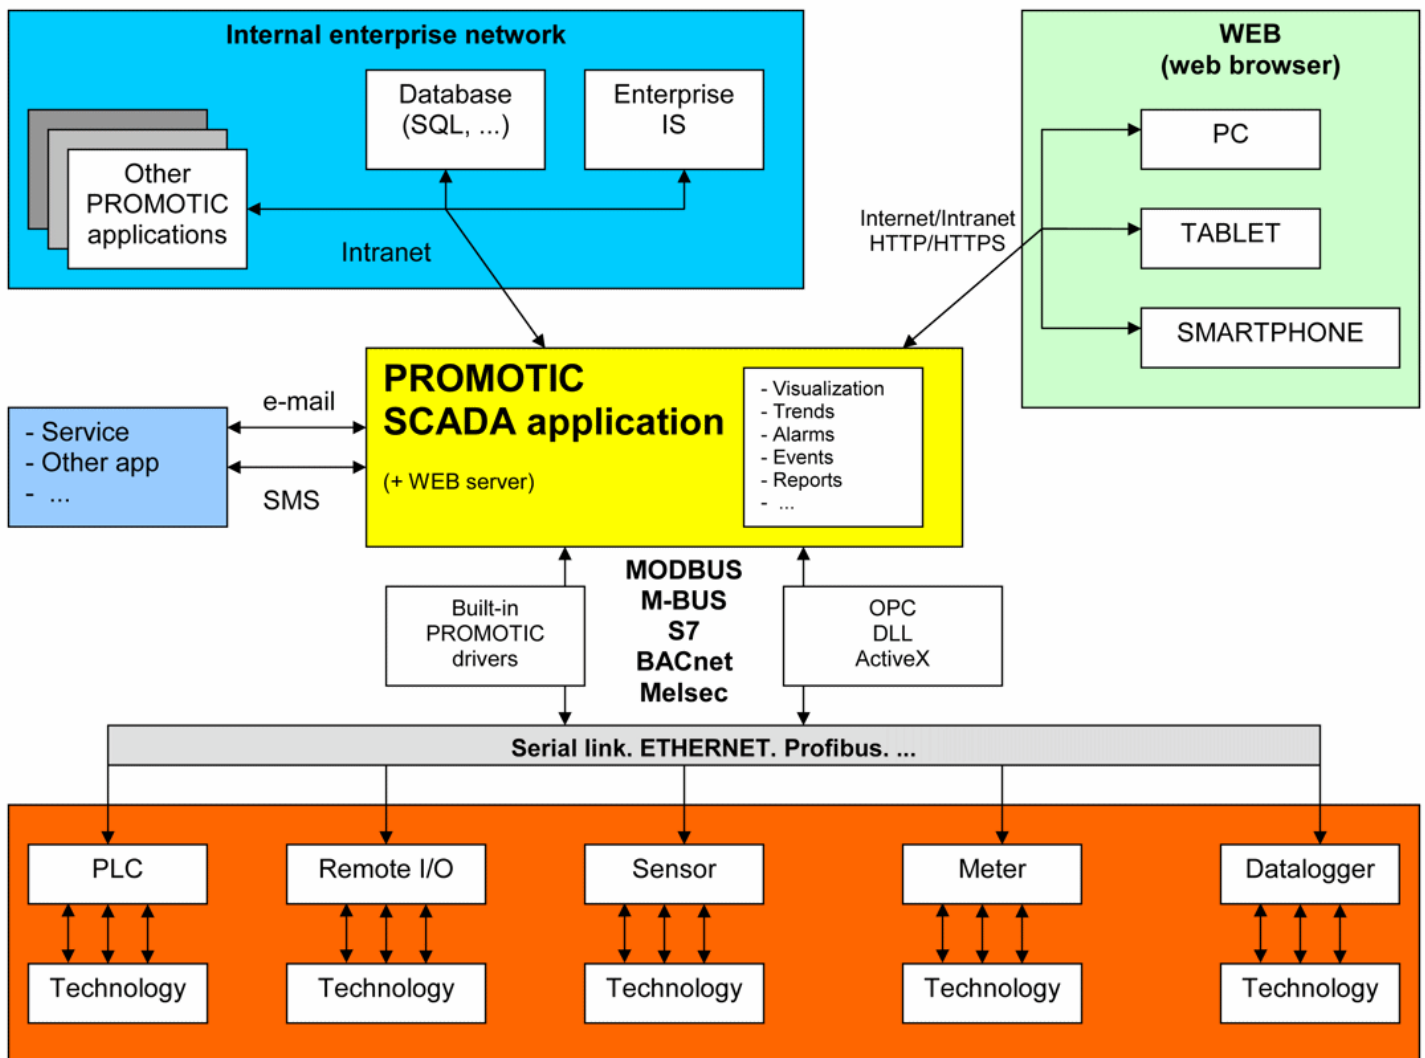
Internal enterprise network

Other PROMOTIC applications

Database (SQL, ...)

Enterprise IS

Intranet

WEB (web browser)

PC

TABLET

SMARTPHONE

Internet/Intranet HTTP/HTTPS

- Service
- Other app
- ...

e-mail

SMS

PROMOTIC SCADA application

(+ WEB server)

- Visualization
- Trends
- Alarms
- Events
- Reports
- ...

Built-in PROMOTIC drivers

MODBUS
M-BUS
S7
BACnet
Melsec

OPC
DLL
ActiveX

Serial link. ETHERNET. Profibus. ...

PLC

Remote I/O

Sensor

Meter

Datalogger

Technology

Technology

Technology

Technology

Technology